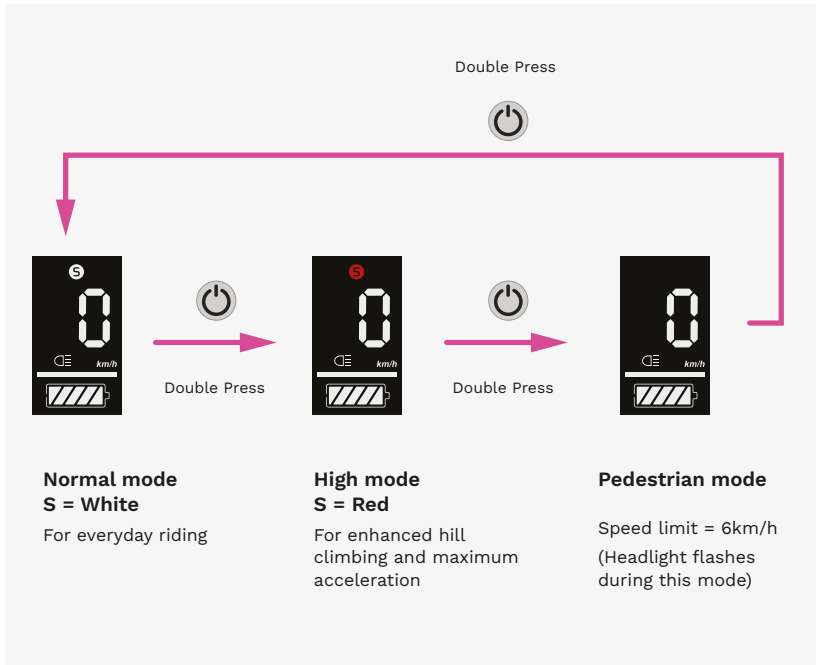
Double Press

S

0

km/h

Double Press

S

0

km/h

Double Press

0

km/h

Normal mode
S = White

For everyday riding

High mode
S = Red

For enhanced hill climbing and maximum acceleration

Pedestrian mode

Speed limit = 6km/h

(Headlight flashes during this mode)